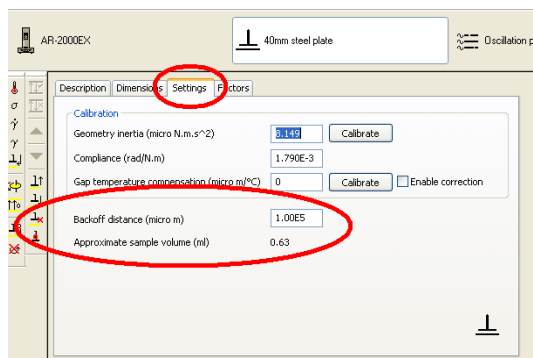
AR-2000EX

40mm steel plate

Oscillation p

Description | Dimensions | Settings | Factors

Calibration

Geometry inertia (micro N.m.s^2) 3.149 Calibrate

Compliance (rad/N.m) 1.790E-3

Gap temperature compensation (micro m/°C) 0 Calibrate Enable correction

Backoff distance (micro m) 1.00E5

Approximate sample volume (ml) 0.63